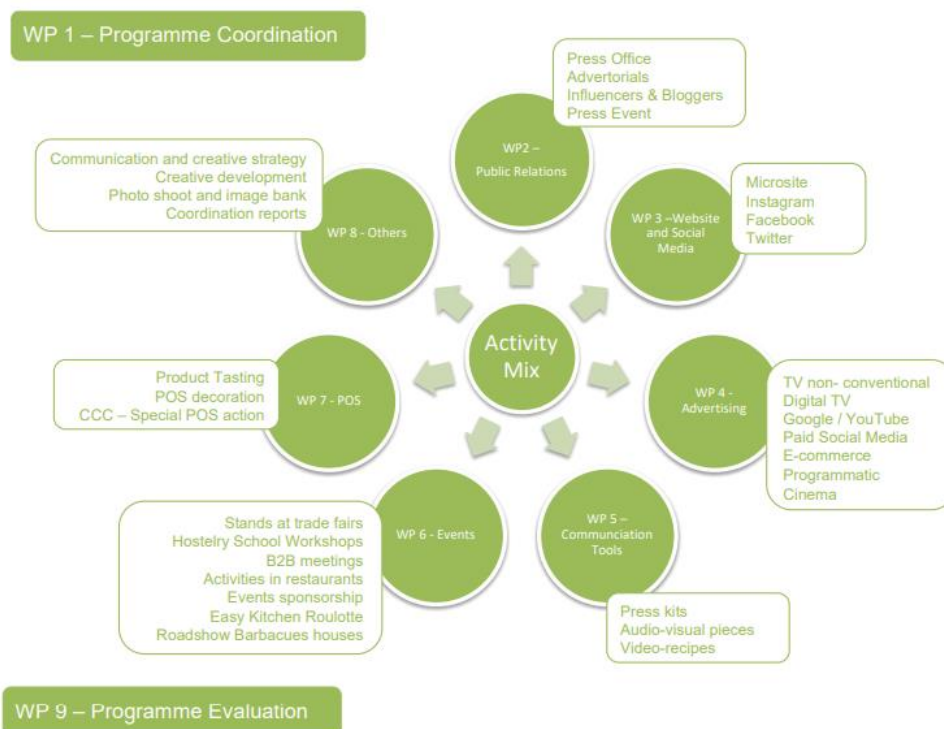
WP 1 – Programme Coordination

Activity Mix

WP2 – Public Relations

Press Office
Advertorials
Influencers & Bloggers
Press Event

WP 3 –Website and Social Media

Microsite
Instagram
Facebook
Twitter

WP 4 - Advertising

TV non- conventional
Digital TV
Google / YouTube
Paid Social Media
E-commerce
Programmatic
Cinema

WP 5 – Communciation Tools

Press kits
Audio-visual pieces
Video-recipes

WP 6 - Events

Stands at trade fairs
Hostelry School Workshops
B2B meetings
Activities in restaurants
Events sponsorship
Easy Kitchen Roulotte
Roadshow Barbacues houses

WP 7 - POS

Product Tasting
POS decoration
CCC – Special POS action

WP 8 - Others

Communication and creative strategy
Creative development
Photo shoot and image bank
Coordination reports

WP 9 – Programme Evaluation